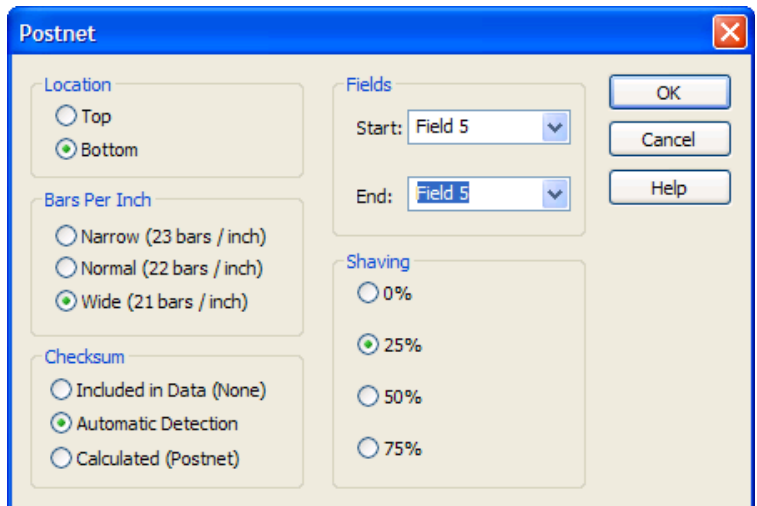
Postnet

Location
Top
Bottom

Bars Per Inch
Narrow (23 bars / inch)
Normal (22 bars / inch)
Wide (21 bars / inch)

Checksum
Included in Data (None)
Automatic Detection
Calculated (Postnet)

Fields
Start: Field 5
End: Field 5

Shaving
0%
25%
50%
75%

OK
Cancel
Help